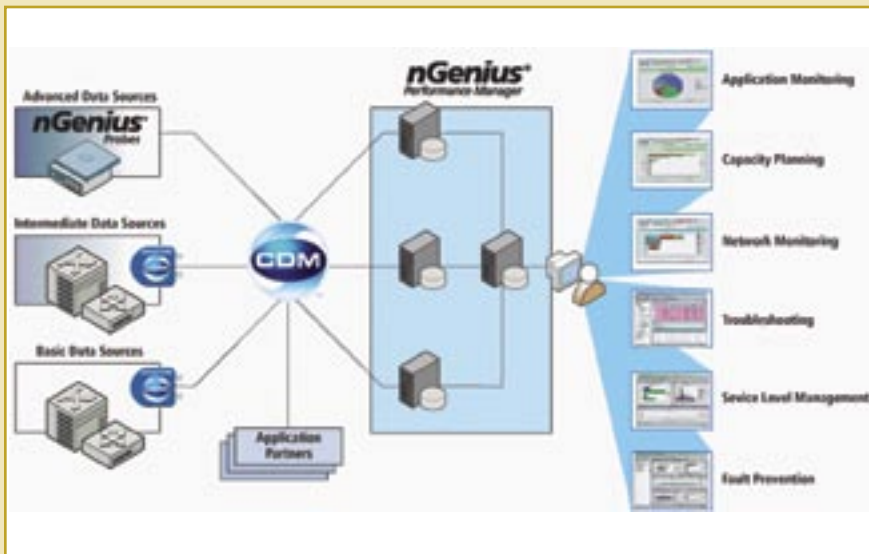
nGenius®
Performance Manager

Advanced Data Sources
nGenius®
Probes

Intermediate Data Sources

Basic Data Sources

CDM

Application Partners

Application Monitoring

Capacity Planning

Network Monitoring

Troubleshooting

Service Level Management

Fault Prevention